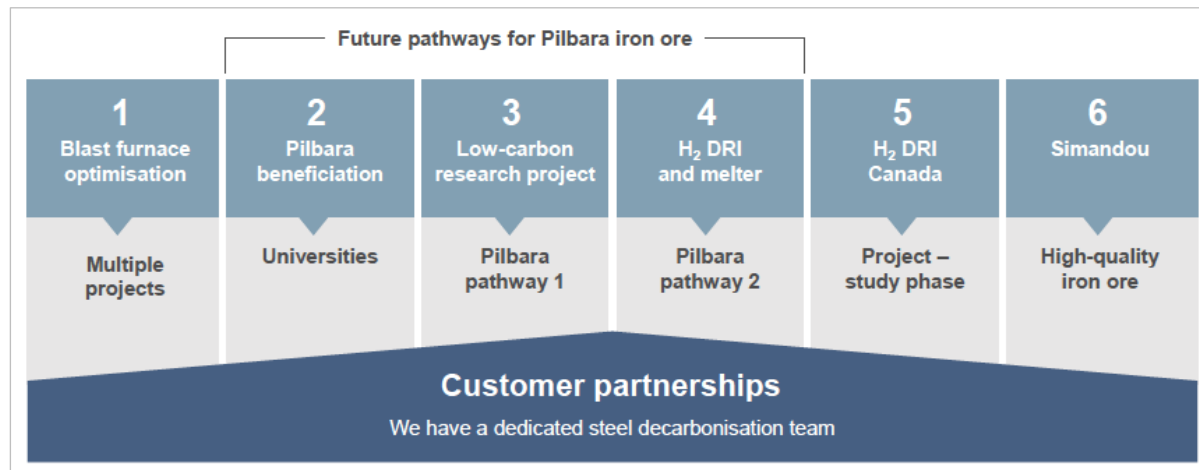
Future pathways for Pilbara iron ore

1
Blast furnace optimisation

Multiple projects

2
Pilbara beneficiation

Universities

3
Low-carbon research project

Pilbara pathway 1

4
$H_2$ DRI and melter

Pilbara pathway 2

5
$H_2$ DRI Canada

Project – study phase

6
Simandou

High-quality iron ore

Customer partnerships

We have a dedicated steel decarbonisation team